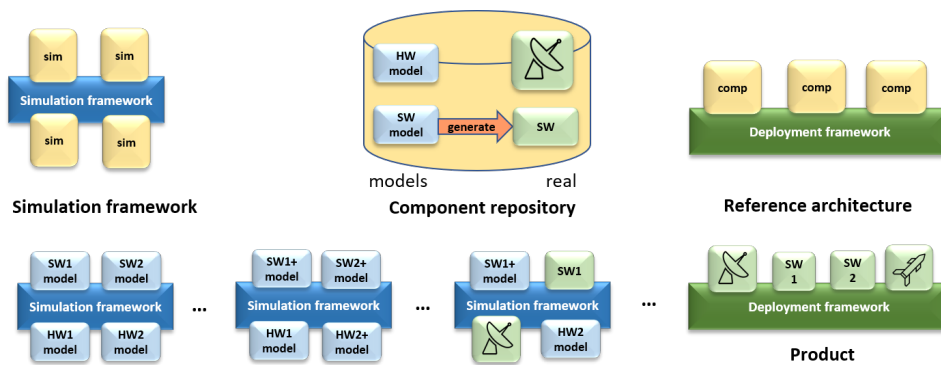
sim
sim
Simulation framework
sim
sim

Simulation framework

HW model
SW model
generate
SW
models
real

Component repository

comp
comp
comp
Deployment framework

Reference architecture

SW1 model
SW2 model
Simulation framework
HW1 model
HW2 model

...

SW1+ model
SW2+ model
Simulation framework
HW1 model
HW2+ model

...

SW1+ model
SW1
Simulation framework
HW2 model

...

SW 1
SW 2
Deployment framework

Product